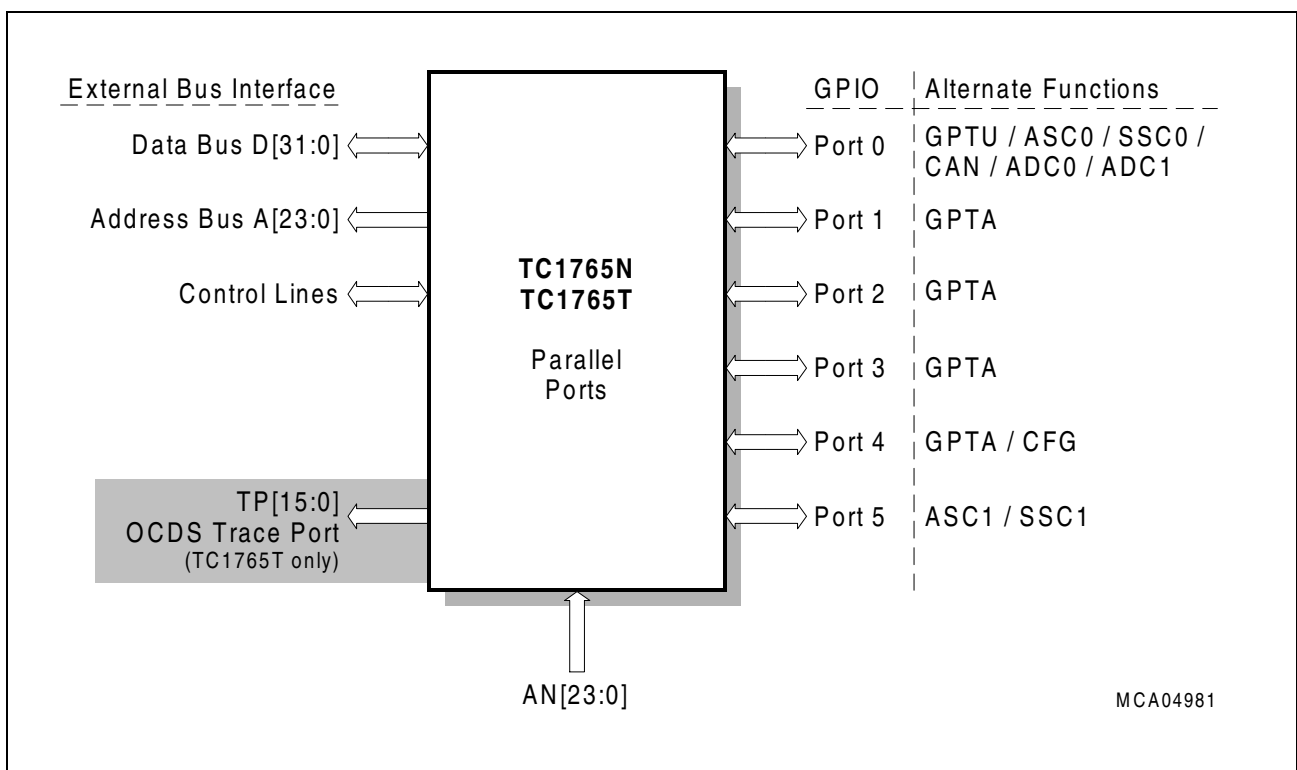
External Bus Interface

Data Bus D[31:0]

Address Bus A[23:0]

Control Lines

TP[15:0]
OCDS Trace Port
(TC1765T only)

TC1765N
TC1765T

Parallel
Ports

AN[23:0]

GPIO

Port 0

Port 1

Port 2

Port 3

Port 4

Port 5

Alternate Functions

GPTU / ASC0 / SSC0 / CAN / ADC0 / ADC1

GPTA

GPTA

GPTA

GPTA / CFG

ASC1 / SSC1

MCA04981